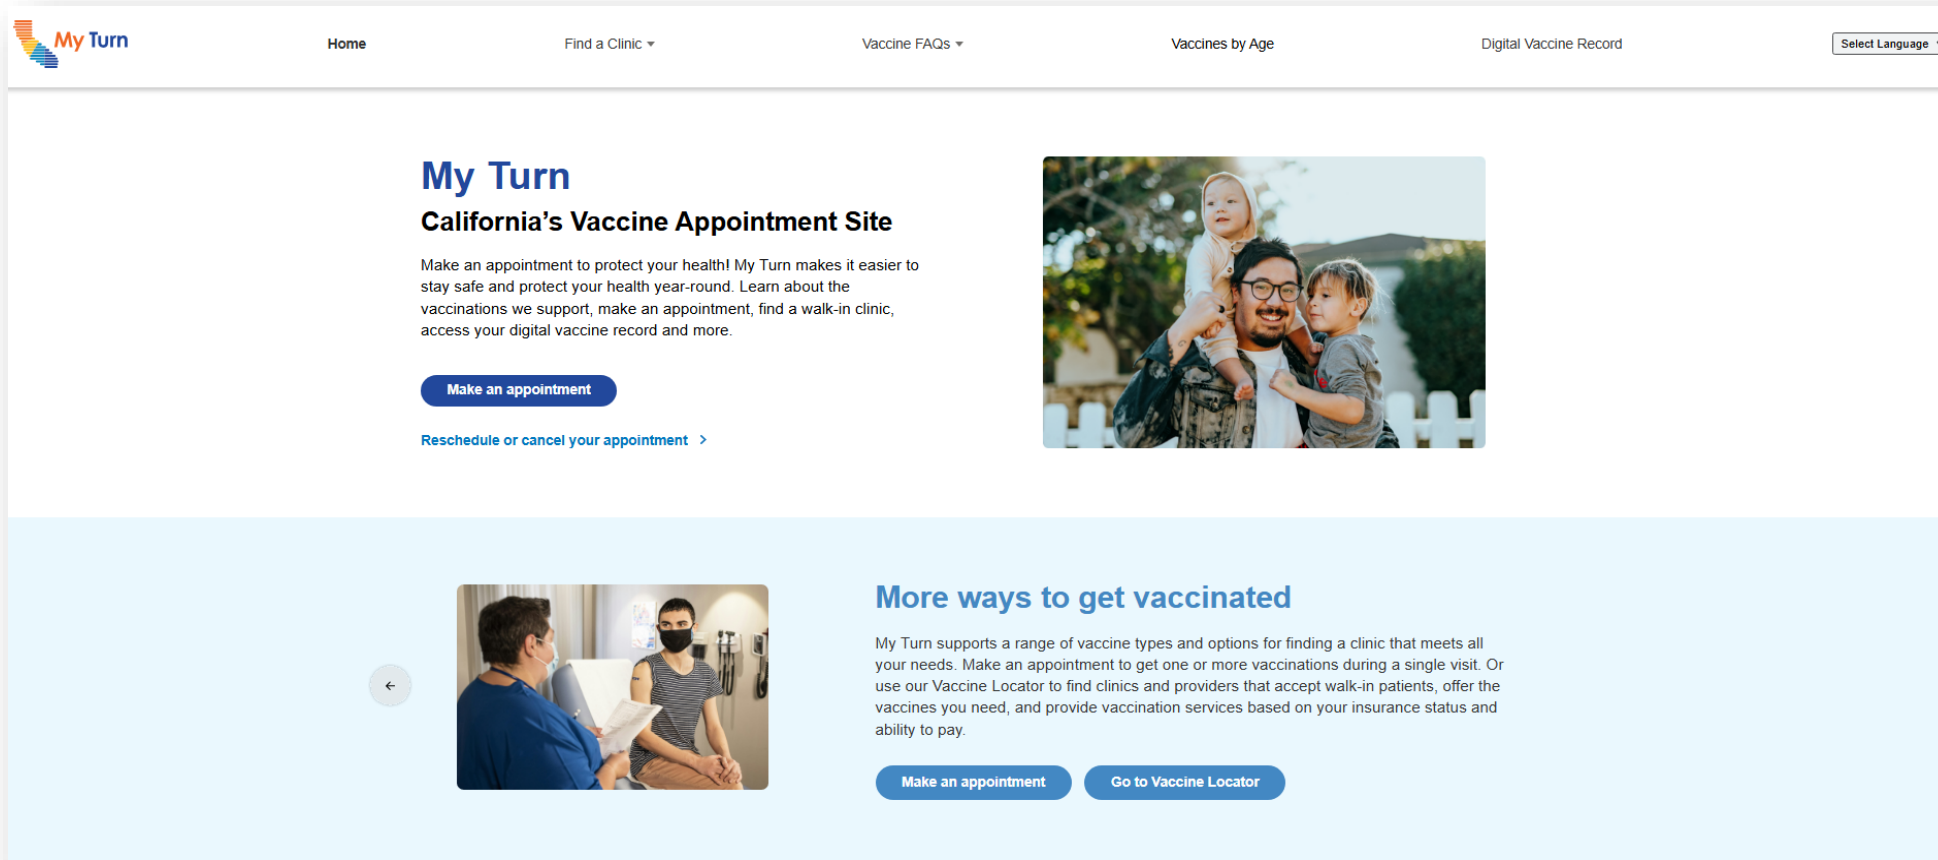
My Turn

Home

Find a Clinic

Vaccine FAQs

Vaccines by Age

Digital Vaccine Record

Select Language

My Turn

California's Vaccine Appointment Site

Make an appointment to protect your health! My Turn makes it easier to stay safe and protect your health year-round. Learn about the vaccinations we support, make an appointment, find a walk-in clinic, access your digital vaccine record and more.

Make an appointment

Reschedule or cancel your appointment

More ways to get vaccinated

My Turn supports a range of vaccine types and options for finding a clinic that meets all your needs. Make an appointment to get one or more vaccinations during a single visit. Or use our Vaccine Locator to find clinics and providers that accept walk-in patients, offer the vaccines you need, and provide vaccination services based on your insurance status and ability to pay.

Make an appointment

Go to Vaccine Locator